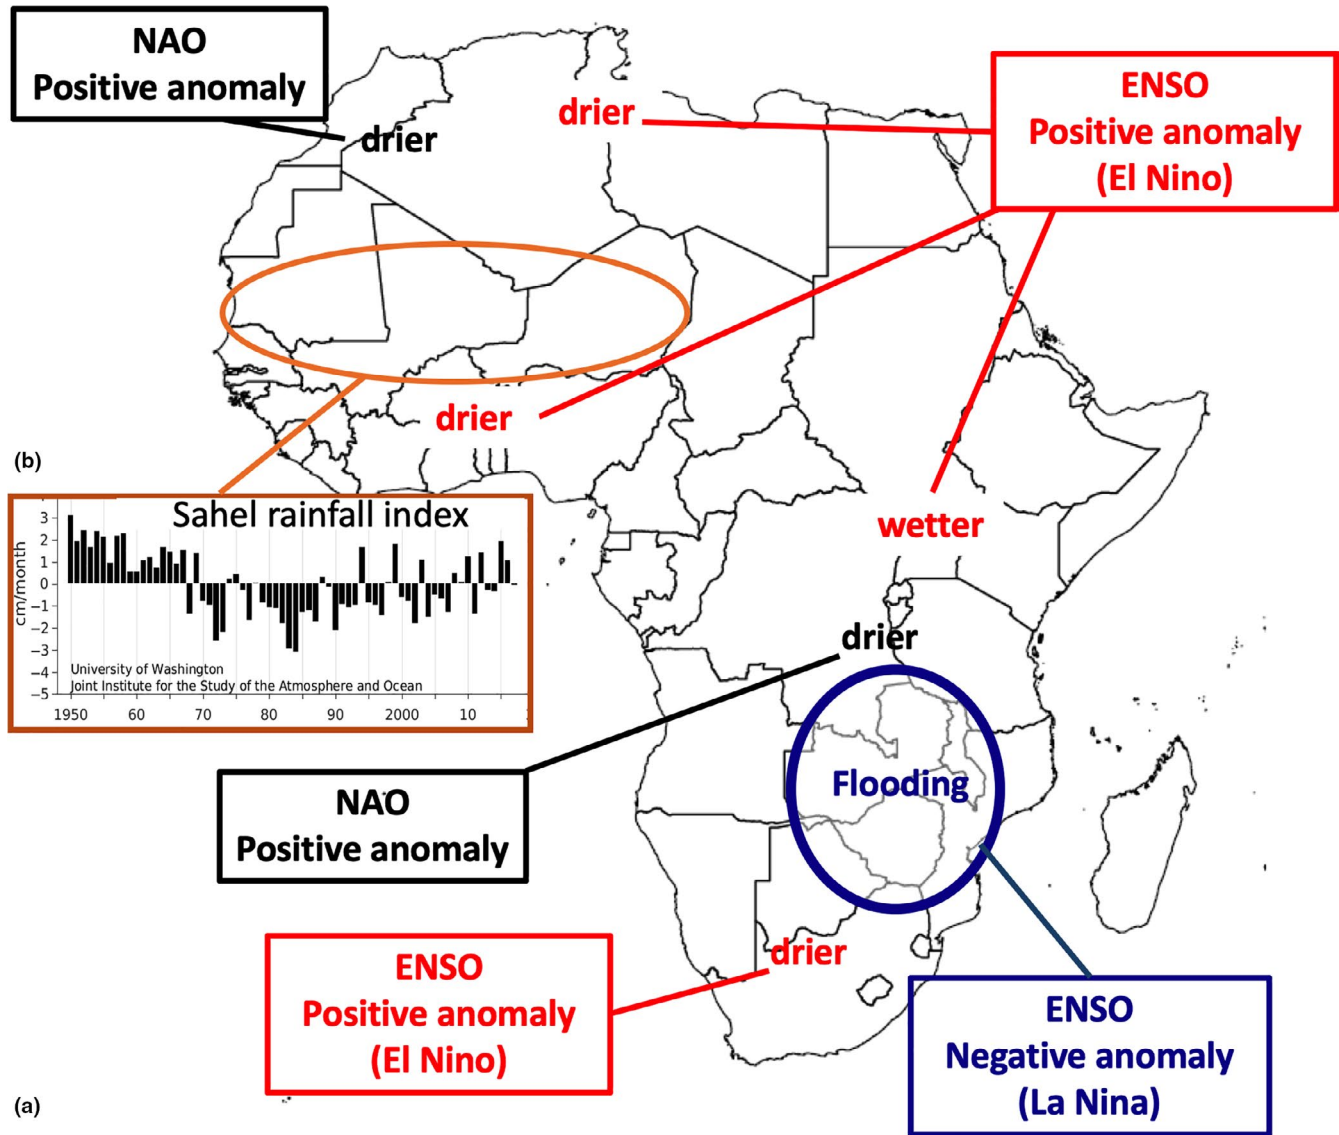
NAO
Positive anomaly

drier

drier

ENSO
Positive anomaly
(El Nino)

drier

(b)

Sahel rainfall index

3
2
1
0
−1
−2
−3
−4
−5
cm/month

University of Washington
Joint Institute for the Study of the Atmosphere and Ocean

1950 60 70 80 90 2000 10

wetter

drier

Flooding

NAO
Positive anomaly

drier

ENSO
Positive anomaly
(El Nino)

ENSO
Negative anomaly
(La Nina)

(a)